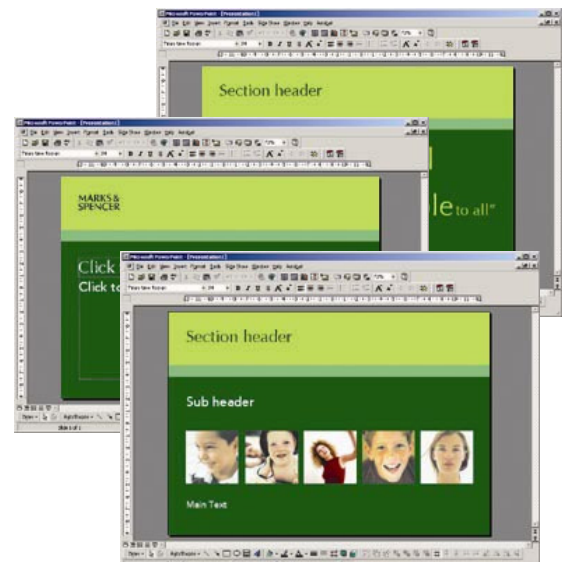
Microsoft PowerPoint - [Presentation1]

Section header

le to all™

Microsoft PowerPoint - [Presentation1]

MARKS & SPENCER

Click

Click to

Microsoft PowerPoint - [Presentation1]

Section header

Sub header

Main Text